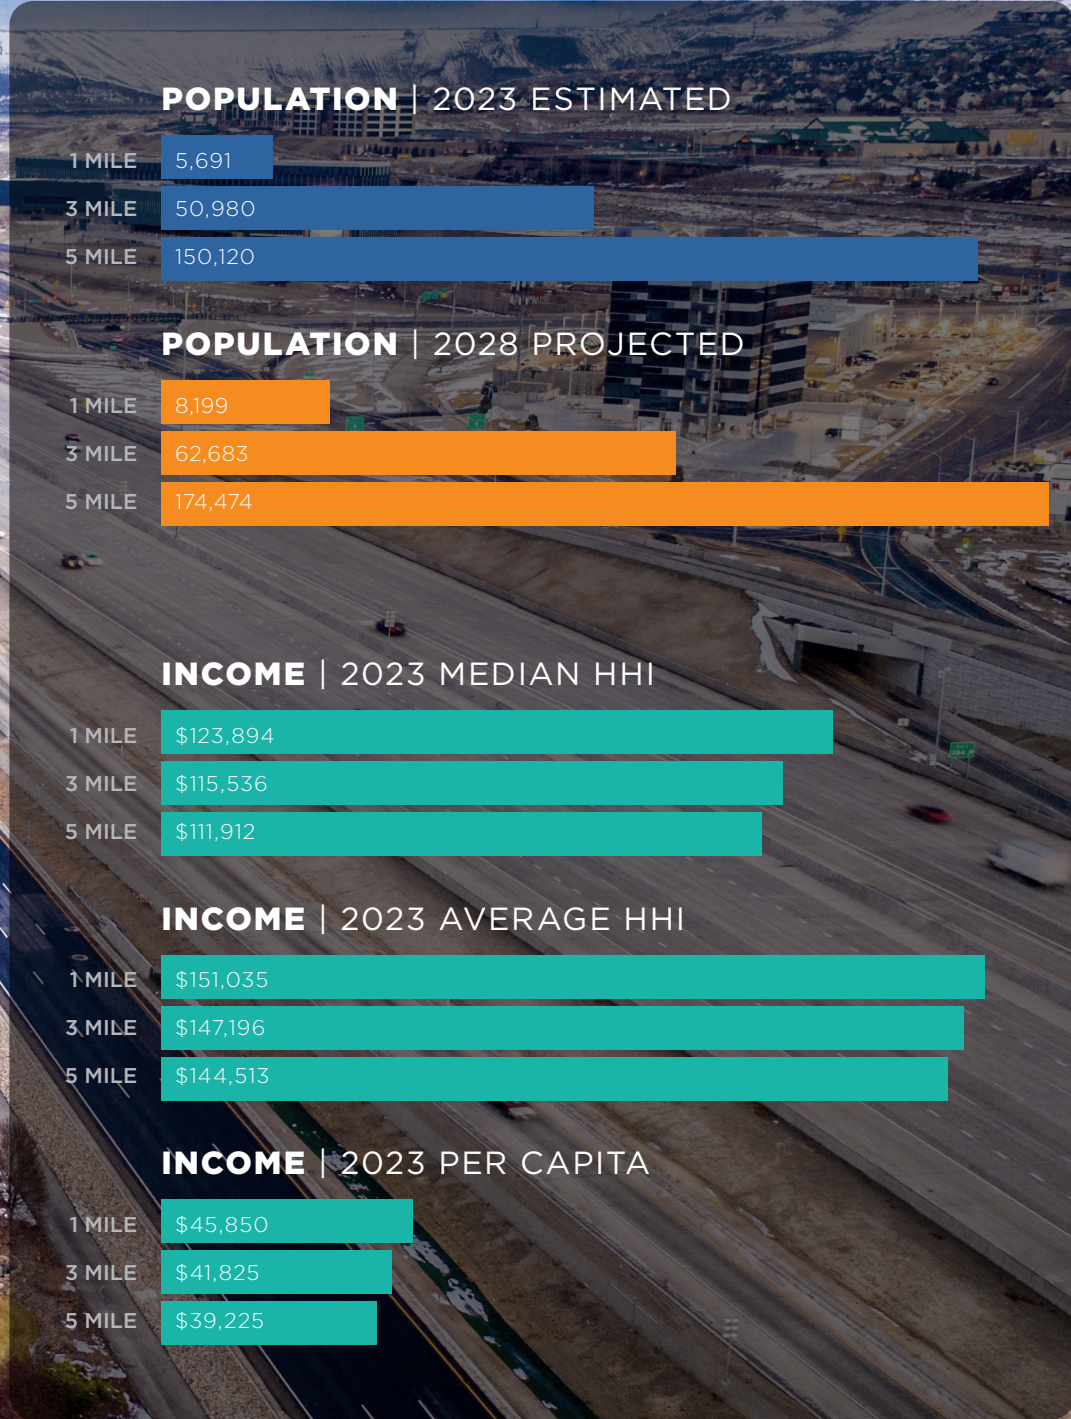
POPULATION | 2023 ESTIMATED

1 MILE 5,691
3 MILE 50,980
5 MILE 150,120

POPULATION | 2028 PROJECTED

1 MILE 8,199
3 MILE 62,683
5 MILE 174,474

INCOME | 2023 MEDIAN HHI

1 MILE $123,894
3 MILE $115,536
5 MILE $111,912

INCOME | 2023 AVERAGE HHI

1 MILE $151,035
3 MILE $147,196
5 MILE $144,513

INCOME | 2023 PER CAPITA

1 MILE $45,850
3 MILE $41,825
5 MILE $39,225